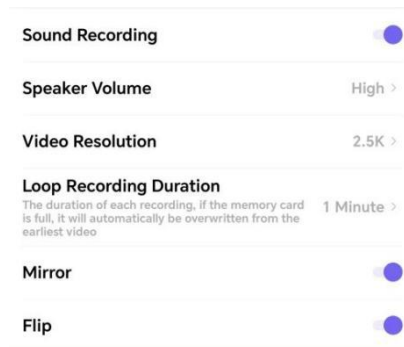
Sound Recording

Speaker Volume High >

Video Resolution 2.5K >

Loop Recording Duration
The duration of each recording, if the memory card is full, it will automatically be overwritten from the earliest video
1 Minute >

Mirror

Flip